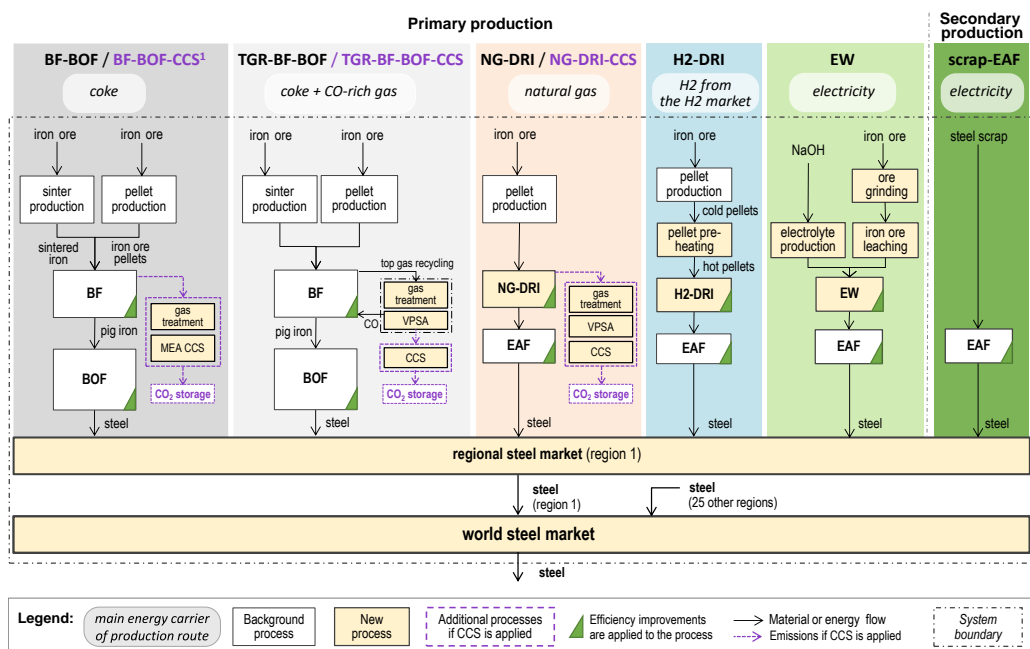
Primary production

Secondary production

BF-BOF / BF-BOF-CCS$^1$

coke

iron ore

iron ore

sinter production

pellet production

sintered iron

iron ore pellets

BF

gas treatment

MEA CCS

pig iron

BOF

$CO_2$ storage

steel

TGR-BF-BOF / TGR-BF-BOF-CCS

coke + CO-rich gas

iron ore

iron ore

sinter production

pellet production

top gas recycling

BF

gas treatment

CO

VPSA

pig iron

CCS

BOF

$CO_2$ storage

steel

NG-DRI / NG-DRI-CCS

natural gas

iron ore

pellet production

NG-DRI

gas treatment

VPSA

EAF

CCS

$CO_2$ storage

steel

H2-DRI

H2 from the H2 market

iron ore

pellet production

cold pellets

pellet pre-heating

hot pellets

H2-DRI

EAF

steel

EW

electricity

NaOH

iron ore

ore grinding

electrolyte production

iron ore leaching

EW

EAF

steel

scrap-EAF

electricity

steel scrap

EAF

steel

regional steel market (region 1)

steel (region 1)

steel (25 other regions)

world steel market

steel

Legend: main energy carrier of production route | Background process | New process | Additional processes if CCS is applied | Efficiency improvements are applied to the process | Material or energy flow | Emissions if CCS is applied | System boundary